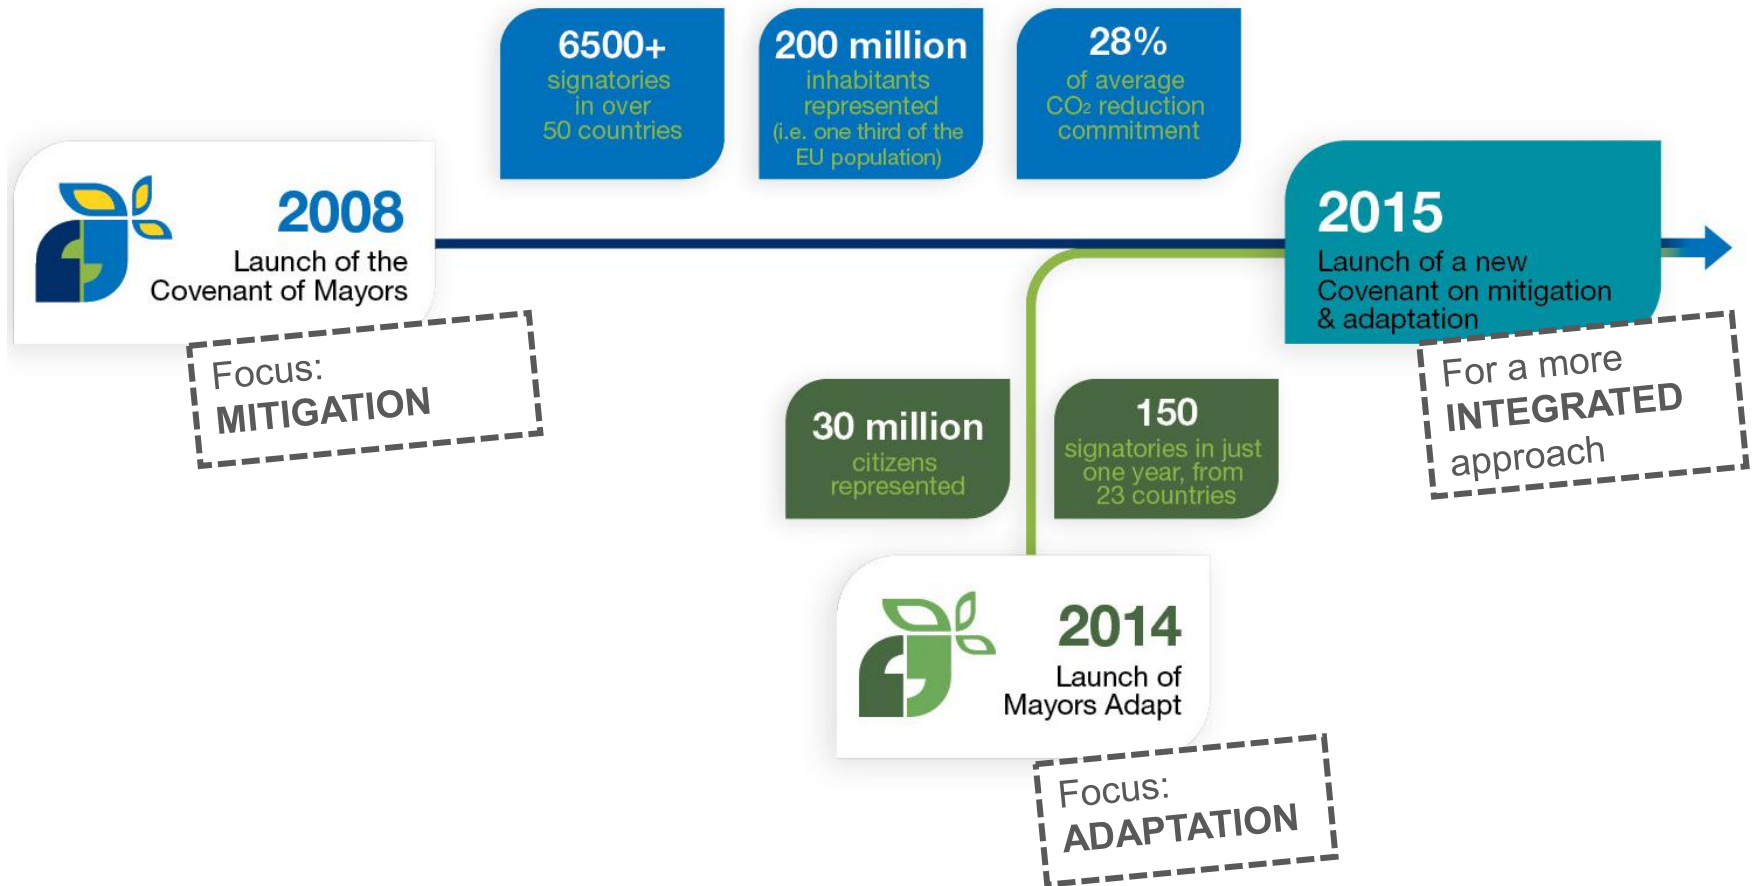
6500+
signatories in over 50 countries

200 million
inhabitants represented (i.e. one third of the EU population)

28%
of average $CO_2$ reduction commitment

2008
Launch of the Covenant of Mayors

Focus:
MITIGATION

2015
Launch of a new Covenant on mitigation & adaptation

For a more
INTEGRATED
approach

30 million
citizens represented

150
signatories in just one year, from 23 countries

2014
Launch of Mayors Adapt

Focus:
ADAPTATION